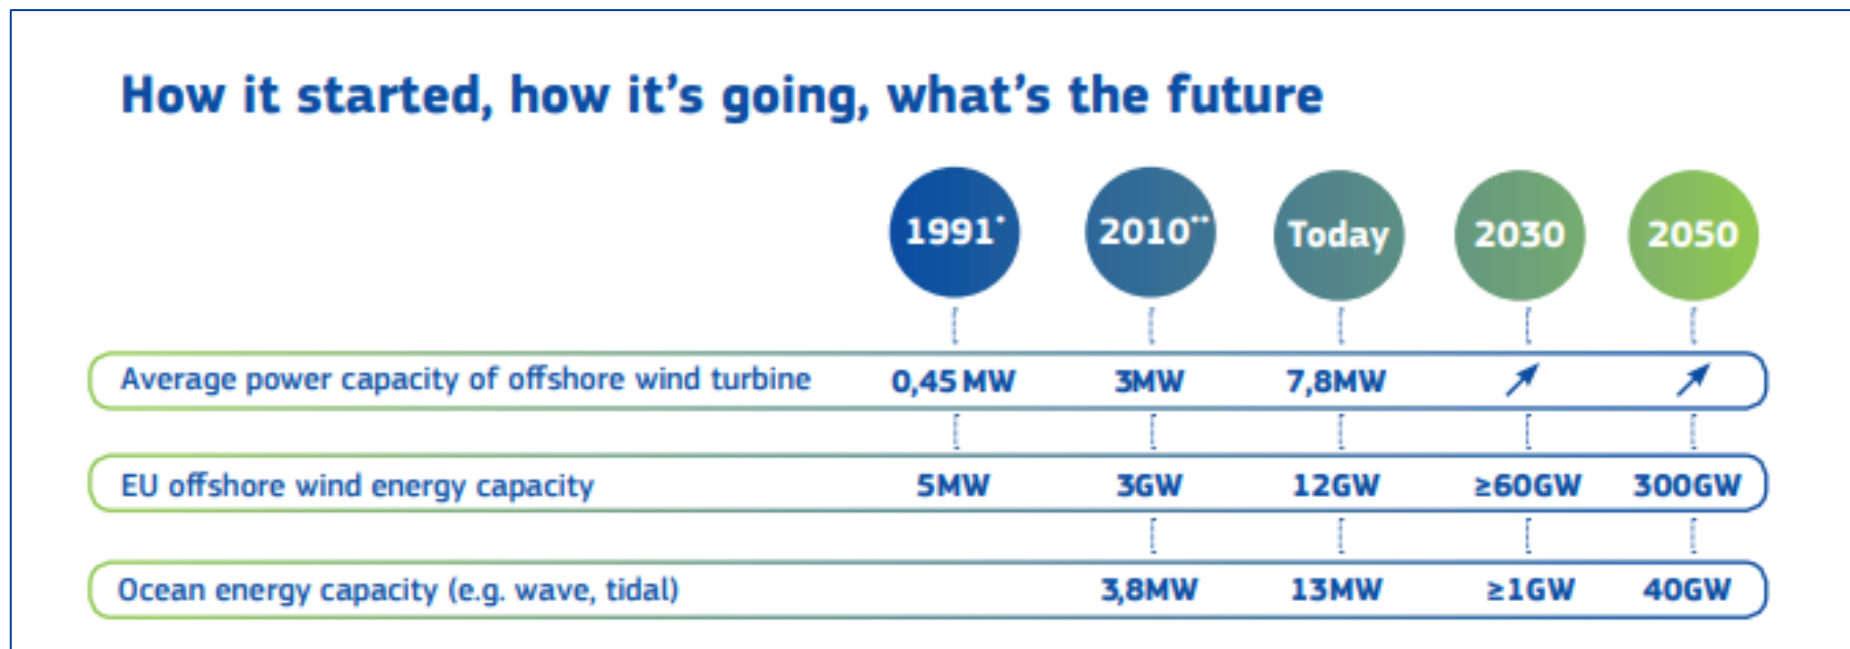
How it started, how it's going, what's the future

| | 1991* | 2010** | Today | 2030 | 2050 |
|---|---|---|---|---|---|
| Average power capacity of offshore wind turbine | 0,45 MW | 3MW | 7,8MW | ↗ | ↗ |
| EU offshore wind energy capacity | 5MW | 3GW | 12GW | ≥60GW | 300GW |
| Ocean energy capacity (e.g. wave, tidal) | | 3,8MW | 13MW | ≥1GW | 40GW |